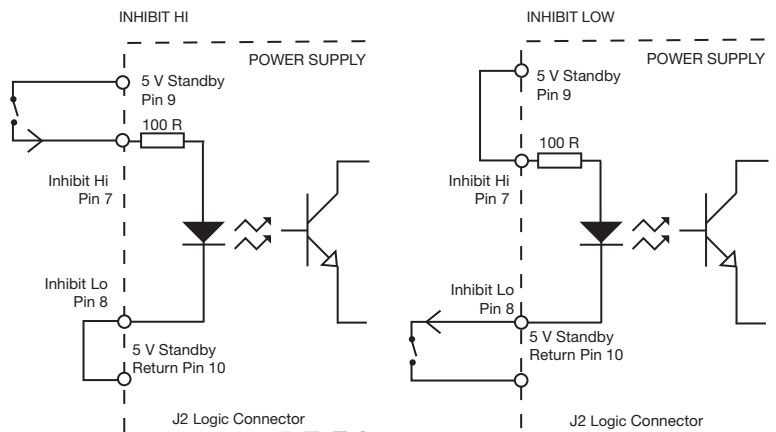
INHIBIT HI

POWER SUPPLY

5 V Standby
Pin 9

100 R

Inhibit Hi
Pin 7

Inhibit Lo
Pin 8

5 V Standby
Return Pin 10

J2 Logic Connector

INHIBIT LOW

POWER SUPPLY

5 V Standby
Pin 9

100 R

Inhibit Hi
Pin 7

Inhibit Lo
Pin 8

5 V Standby
Return Pin 10

J2 Logic Connector